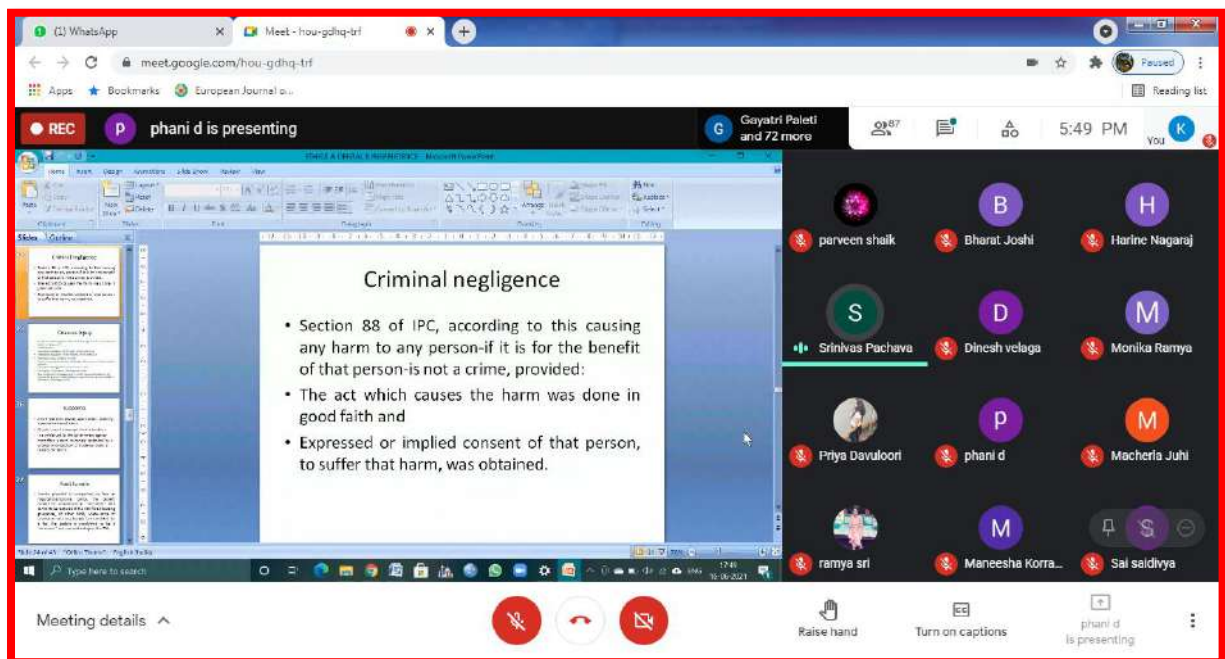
(1) WhatsApp
Meet - hou-gdhq-trf
meet.google.com/hou-gdhq-trf
Paused
Apps Bookmarks European Journal o...
Reading list
REC
phani d is presenting
Gayatri Paleti and 72 more
87
5:49 PM
You

Criminal negligence

• Section 88 of IPC, according to this causing any harm to any person-if it is for the benefit of that person-is not a crime, provided:
• The act which causes the harm was done in good faith and
• Expressed or implied consent of that person, to suffer that harm, was obtained.

Type here to search
17:49
16-06-2021

parveen shaik
Bharat Joshi
Harine Nagaraj
Srinivas Pachava
Dinesh velaga
Monika Ramya
Priya Davuloori
phani d
Macherla Juhi
ramya sri
Maneesha Korra...
Sai saidivya

Meeting details
Raise hand
Turn on captions
phani d is presenting